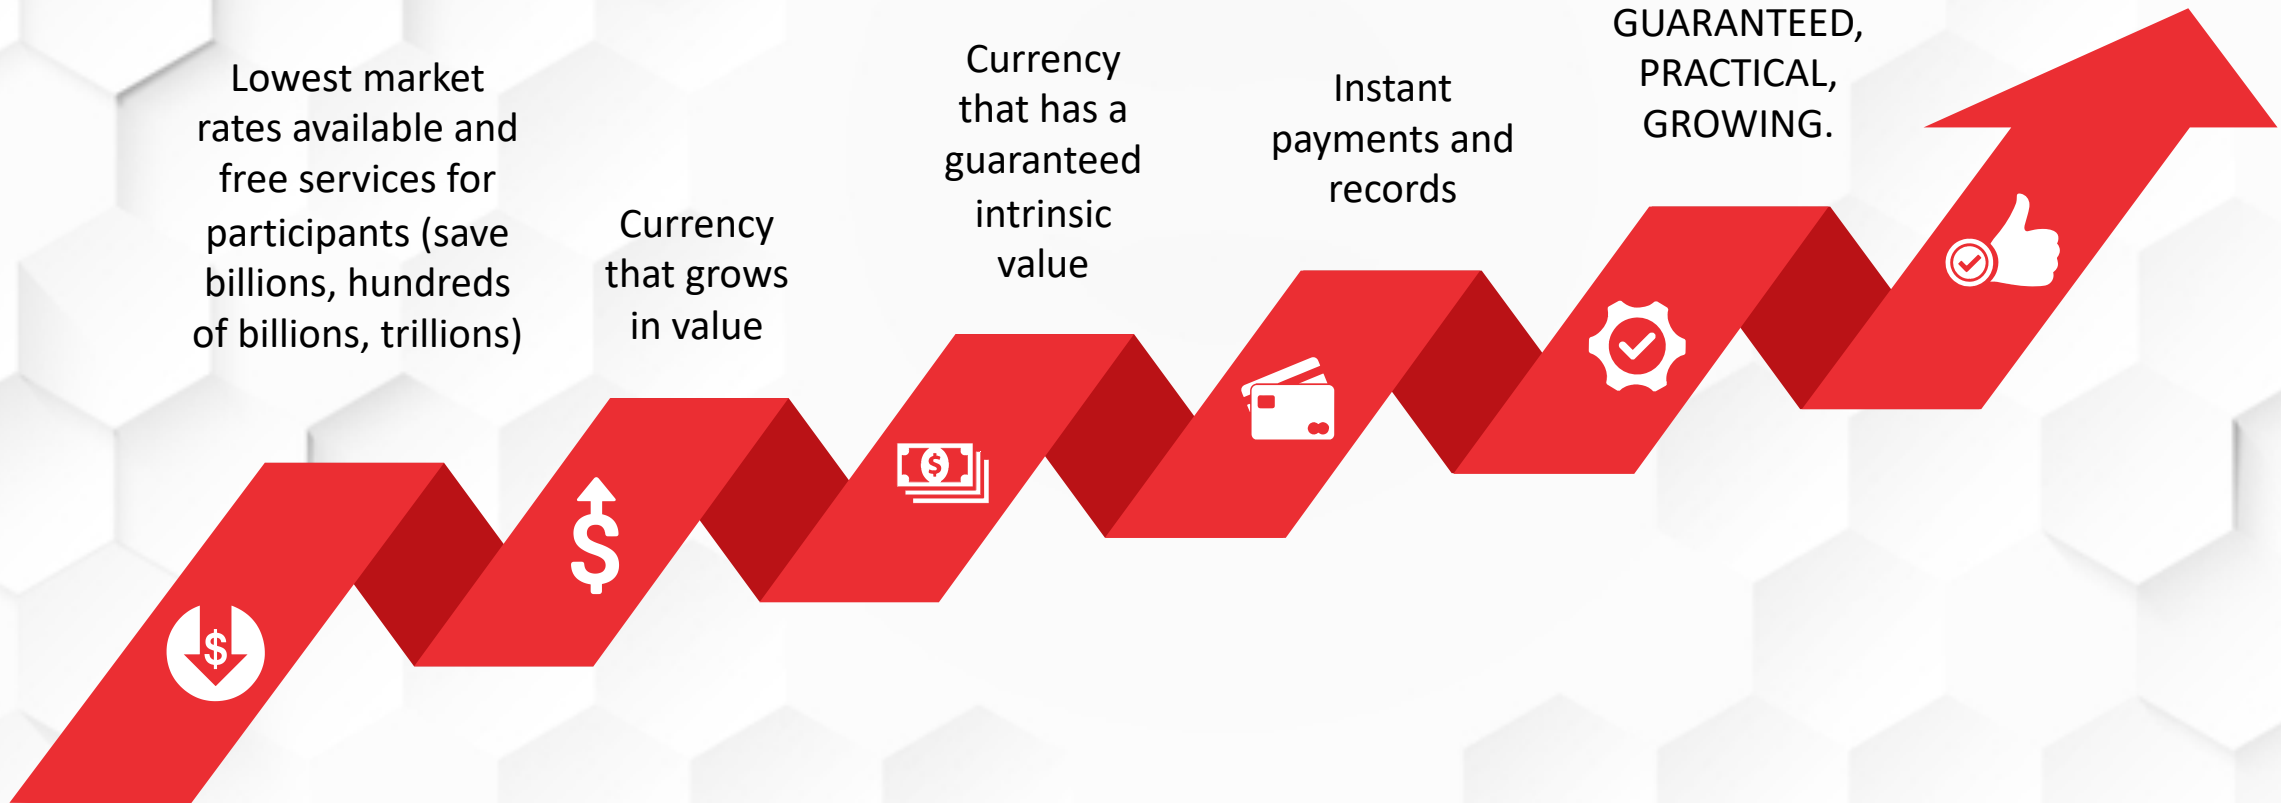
Lowest market rates available and free services for participants (save billions, hundreds of billions, trillions)

Currency that grows in value

Currency that has a guaranteed intrinsic value

Instant payments and records

GUARANTEED, PRACTICAL, GROWING.

$

$

$